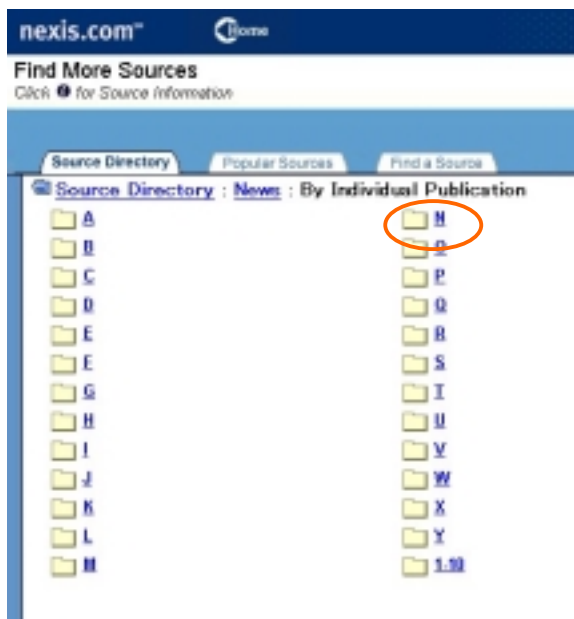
nexis.com™ Home

Find More Sources
Click ❶ for Source Information

Source Directory | Popular Sources | Find a Source

Source Directory : News : By Individual Publication

A
B
C
D
E
F
G
H
I
J
K
L
M

N
O
P
Q
R
S
T
U
V
W
X
Y
1-10